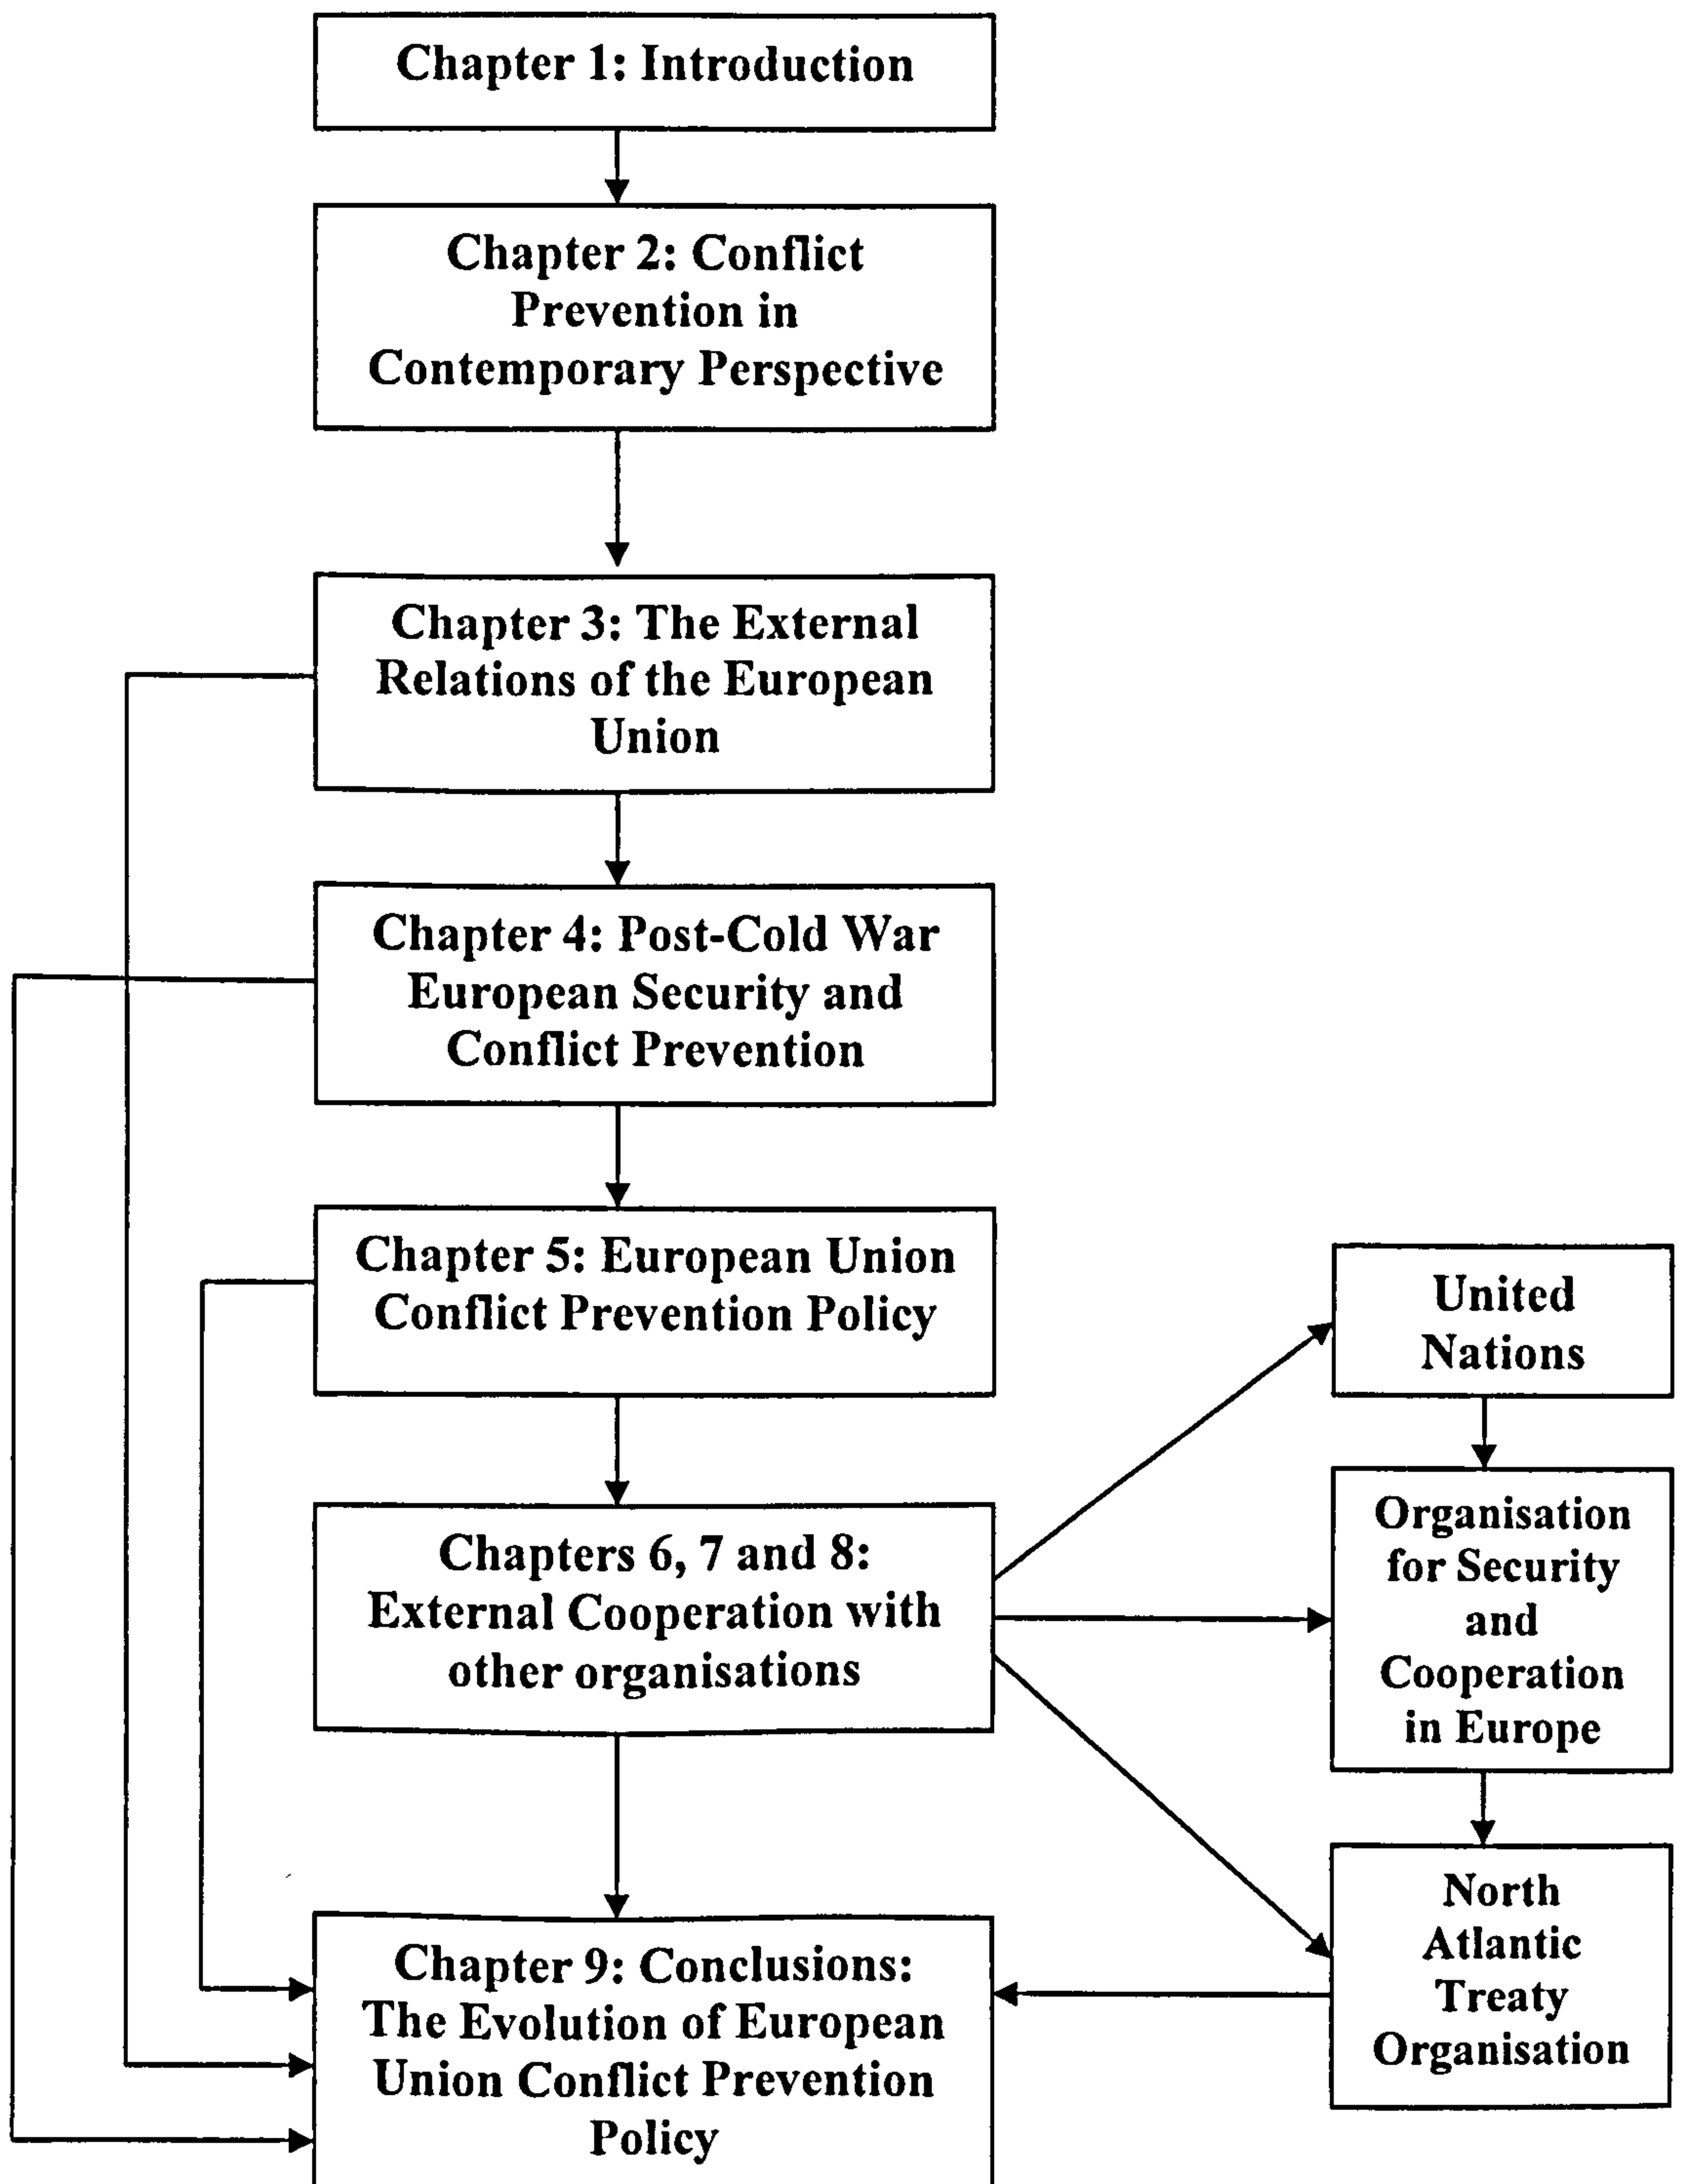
Chapter 1: Introduction

Chapter 2: Conflict Prevention in Contemporary Perspective

Chapter 3: The External Relations of the European Union

Chapter 4: Post-Cold War European Security and Conflict Prevention

Chapter 5: European Union Conflict Prevention Policy

Chapters 6, 7 and 8: External Cooperation with other organisations

United Nations

Organisation for Security and Cooperation in Europe

North Atlantic Treaty Organisation

Chapter 9: Conclusions: The Evolution of European Union Conflict Prevention Policy